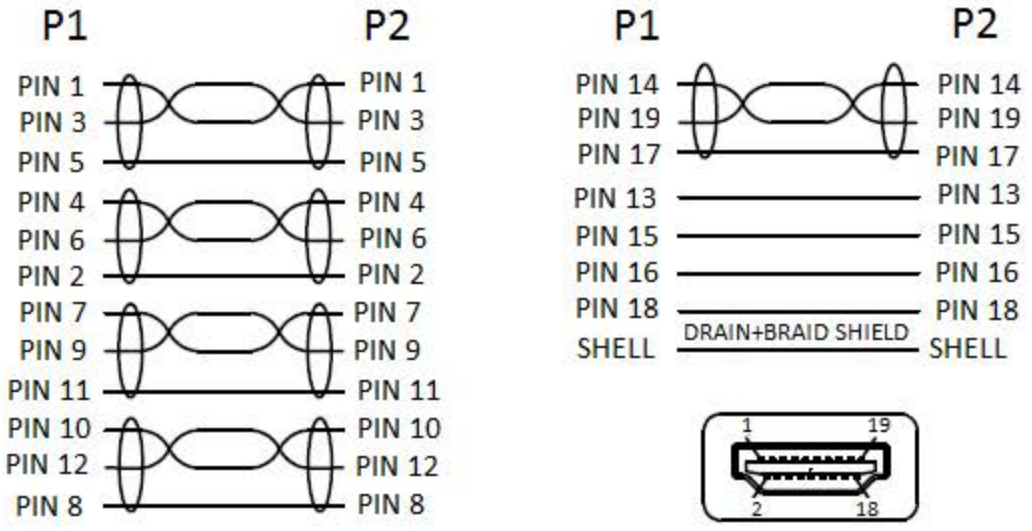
P1 P2

PIN 1 PIN 1
PIN 3 PIN 3
PIN 5 PIN 5
PIN 4 PIN 4
PIN 6 PIN 6
PIN 2 PIN 2
PIN 7 PIN 7
PIN 9 PIN 9
PIN 11 PIN 11
PIN 10 PIN 10
PIN 12 PIN 12
PIN 8 PIN 8

P1 P2

PIN 14 PIN 14
PIN 19 PIN 19
PIN 17 PIN 17
PIN 13 PIN 13
PIN 15 PIN 15
PIN 16 PIN 16
PIN 18 PIN 18
DRAIN+BRAID SHIELD
SHELL SHELL

1 19
2 18